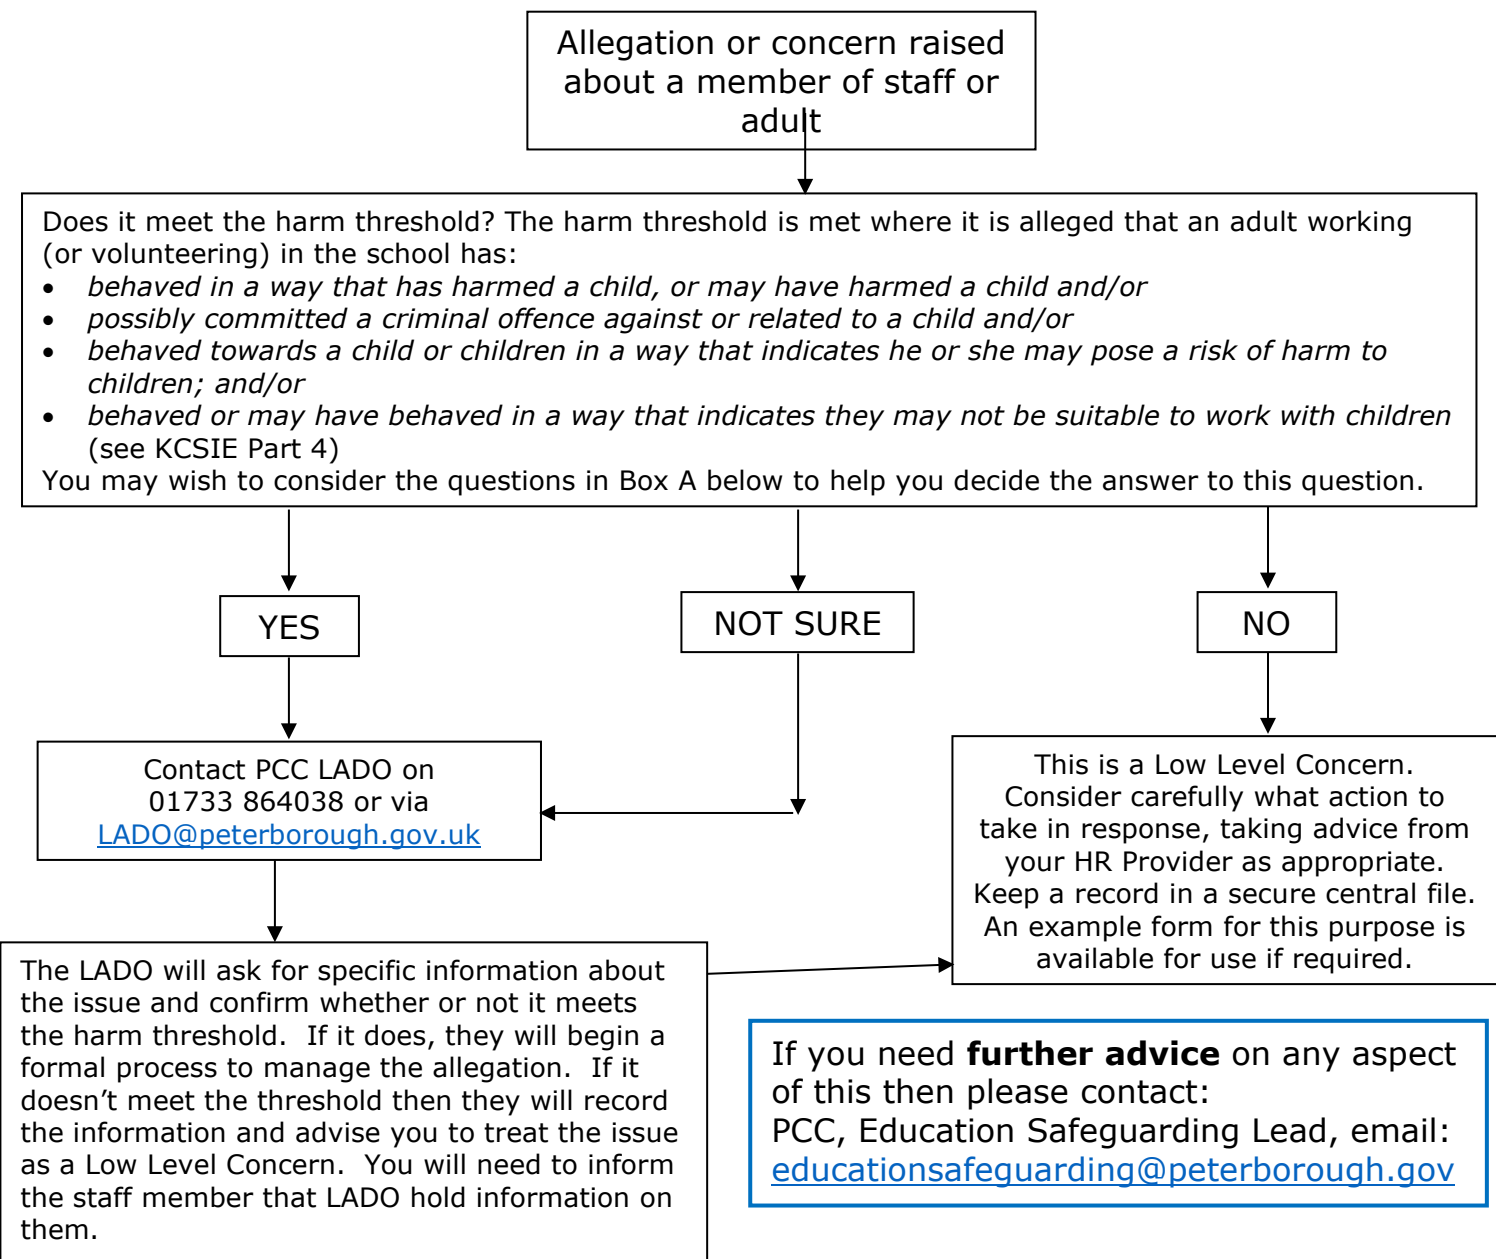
Allegation or concern raised about a member of staff or adult

Does it meet the harm threshold? The harm threshold is met where it is alleged that an adult working (or volunteering) in the school has:
- *behaved in a way that has harmed a child, or may have harmed a child and/or*
- *possibly committed a criminal offence against or related to a child and/or*
- *behaved towards a child or children in a way that indicates he or she may pose a risk of harm to children; and/or*
- *behaved or may have behaved in a way that indicates they may not be suitable to work with children* (see KCSIE Part 4)

You may wish to consider the questions in Box A below to help you decide the answer to this question.

YES

NOT SURE

NO

Contact PCC LADO on 01733 864038 or via LADO@peterborough.gov.uk

This is a Low Level Concern. Consider carefully what action to take in response, taking advice from your HR Provider as appropriate. Keep a record in a secure central file. An example form for this purpose is available for use if required.

The LADO will ask for specific information about the issue and confirm whether or not it meets the harm threshold. If it does, they will begin a formal process to manage the allegation. If it doesn't meet the threshold then they will record the information and advise you to treat the issue as a Low Level Concern. You will need to inform the staff member that LADO hold information on them.

If you need **further advice** on any aspect of this then please contact:
PCC, Education Safeguarding Lead, email: educationsafeguarding@peterborough.gov